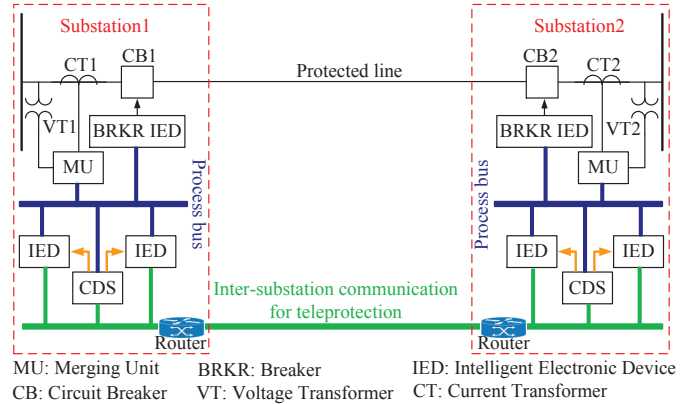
Substation1

CT1

CB1

Protected line

CB2

CT2

Substation2

VT1

BRKR IED

BRKR IED

VT2

MU

MU

Process bus

Process bus

IED

IED

IED

IED

CDS

CDS

Inter-substation communication for teleprotection

Router

Router

MU: Merging Unit

CB: Circuit Breaker

BRKR: Breaker

VT: Voltage Transformer

IED: Intelligent Electronic Device

CT: Current Transformer